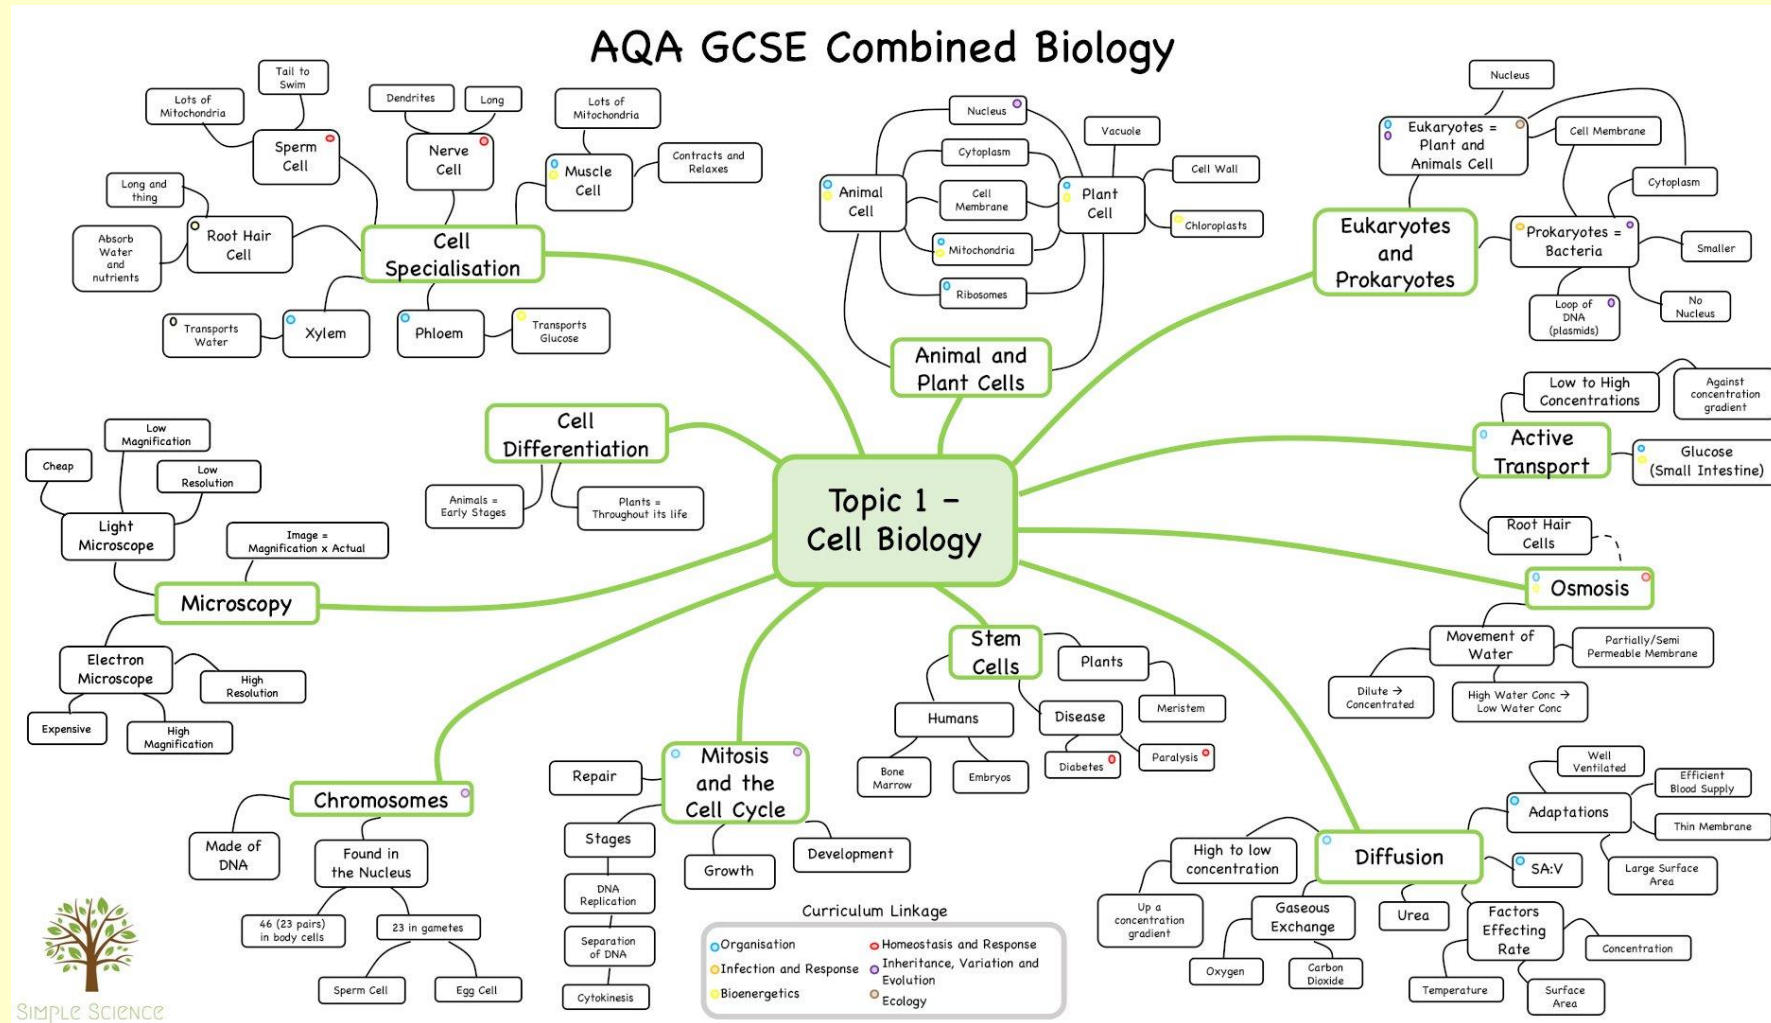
AQA GCSE Combined Biology

Topic 1 – Cell Biology

Cell Specialisation

Sperm Cell
Tail to Swim
Lots of Mitochondria

Nerve Cell
Dendrites
Long

Muscle Cell
Lots of Mitochondria
Contracts and Relaxes

Root Hair Cell
Long and thing
Absorb Water and nutrients

Xylem
Transports Water

Phloem
Transports Glucose

Animal and Plant Cells

Animal Cell
Plant Cell
Nucleus
Cytoplasm
Cell Membrane
Mitochondria
Ribosomes
Vacuole
Cell Wall
Chloroplasts

Eukaryotes and Prokaryotes

Eukaryotes = Plant and Animals Cell
Nucleus
Cell Membrane
Cytoplasm
Prokaryotes = Bacteria
Smaller
No Nucleus
Loop of DNA (plasmids)

Active Transport
Low to High Concentrations
Against concentration gradient
Glucose (Small Intestine)
Root Hair Cells

Osmosis
Movement of Water
Partially/Semi Permeable Membrane
Dilute → Concentrated
High Water Conc → Low Water Conc

Diffusion
Adaptations
Well Ventilated
Efficient Blood Supply
Thin Membrane
Large Surface Area
SA:V
High to low concentration
Up a concentration gradient
Gaseous Exchange
Oxygen
Carbon Dioxide
Urea
Factors Effecting Rate
Concentration
Temperature
Surface Area

Stem Cells
Plants
Meristem
Humans
Bone Marrow
Embryos
Disease
Diabetes
Paralysis

Mitosis and the Cell Cycle
Repair
Stages
DNA Replication
Separation of DNA
Cytokinesis
Growth
Development

Chromosomes
Made of DNA
Found in the Nucleus
46 (23 pairs) in body cells
23 in gametes
Sperm Cell
Egg Cell

Microscopy
Light Microscope
Cheap
Low Magnification
Low Resolution
Image = Magnification x Actual
Electron Microscope
High Resolution
Expensive
High Magnification

Cell Differentiation
Animals = Early Stages
Plants = Throughout its life

Curriculum Linkage
Organisation
Infection and Response
Bioenergetics
Homeostasis and Response
Inheritance, Variation and Evolution
Ecology

Simple Science